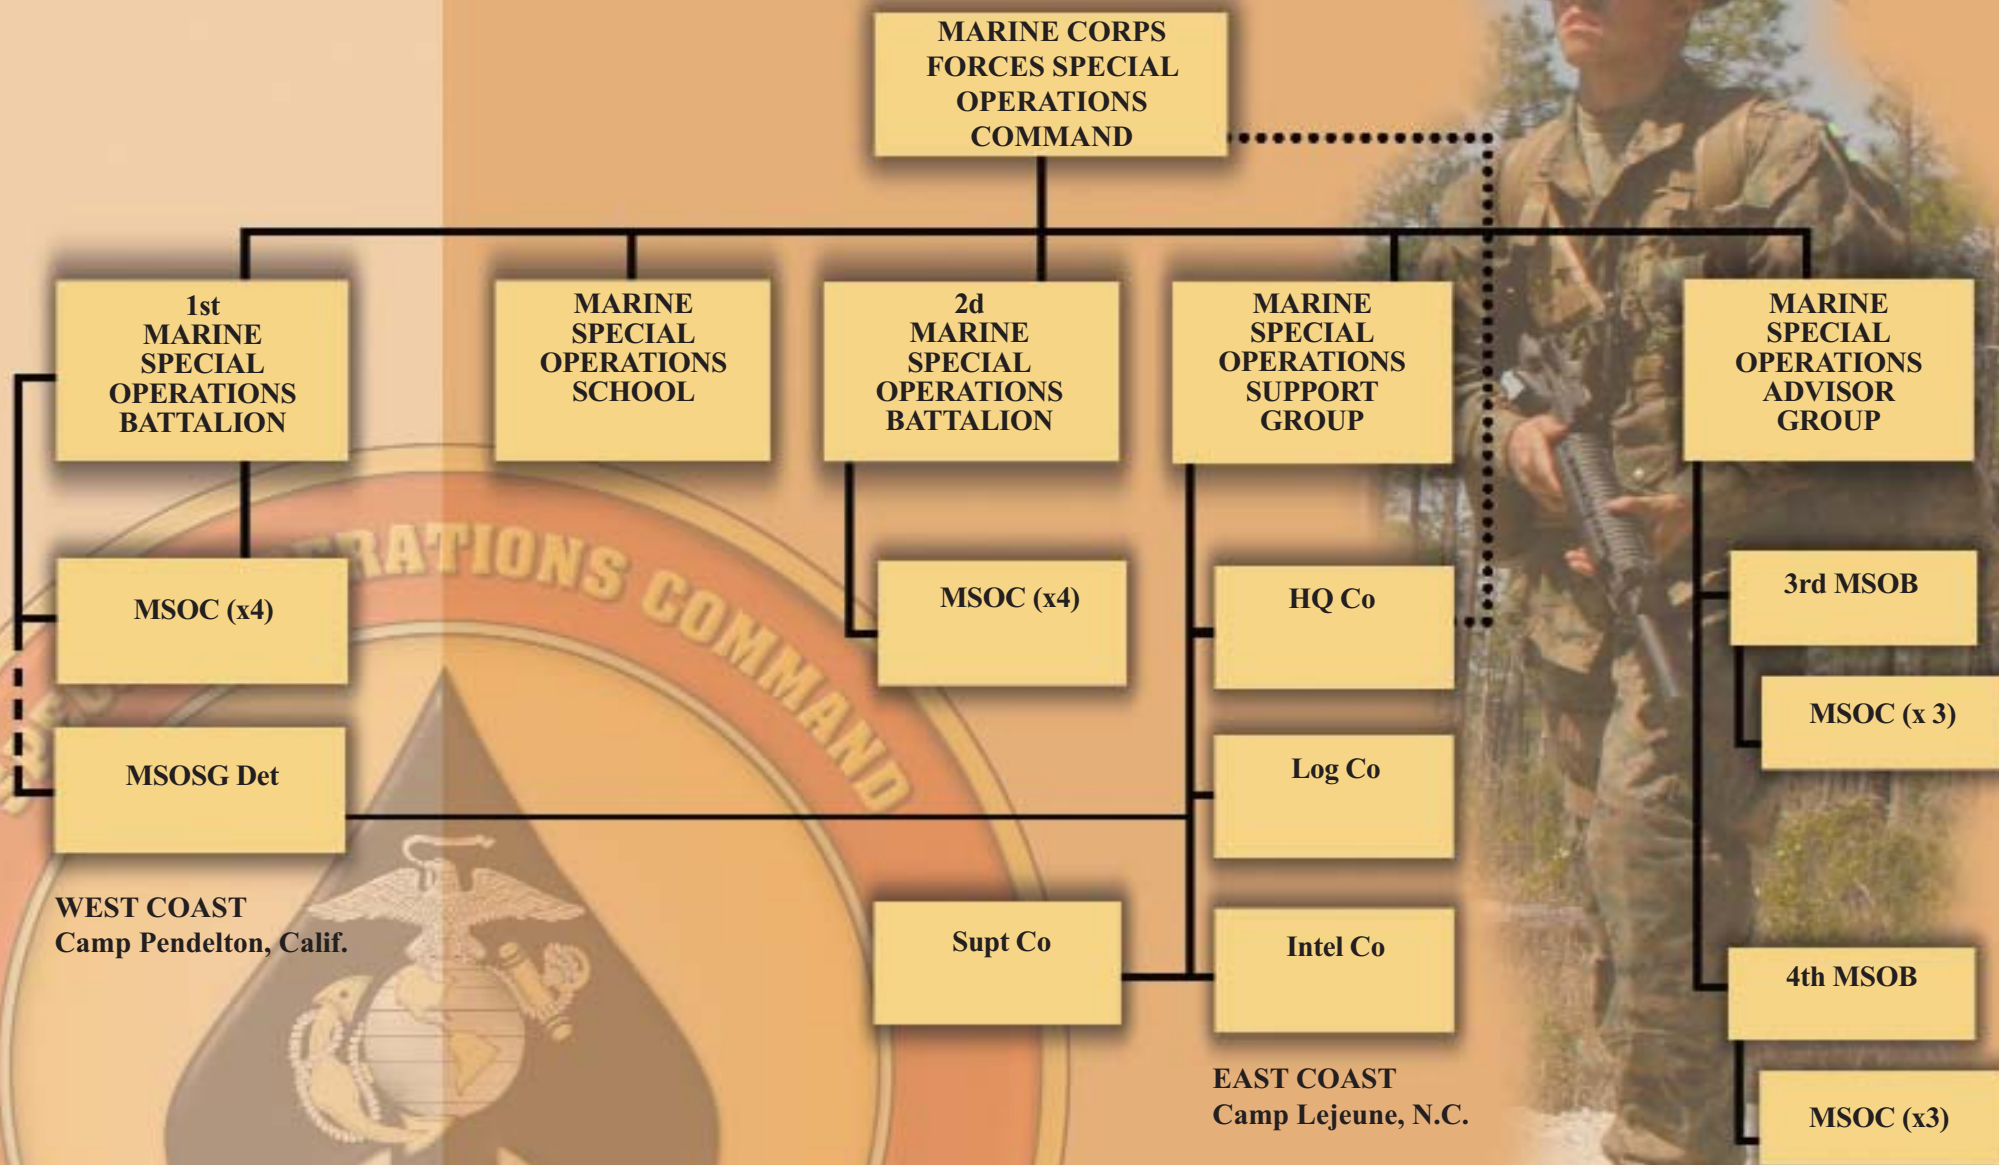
MARINE CORPS FORCES SPECIAL OPERATIONS COMMAND

1st MARINE SPECIAL OPERATIONS BATTALION

MARINE SPECIAL OPERATIONS SCHOOL

2d MARINE SPECIAL OPERATIONS BATTALION

MARINE SPECIAL OPERATIONS SUPPORT GROUP

MARINE SPECIAL OPERATIONS ADVISOR GROUP

MSOC (x4)

MSOSG Det

MSOC (x4)

HQ Co

Log Co

Supt Co

Intel Co

3rd MSOB

MSOC (x 3)

4th MSOB

MSOC (x3)

WEST COAST
Camp Pendelton, Calif.

EAST COAST
Camp Lejeune, N.C.

RATIONS COMMAND